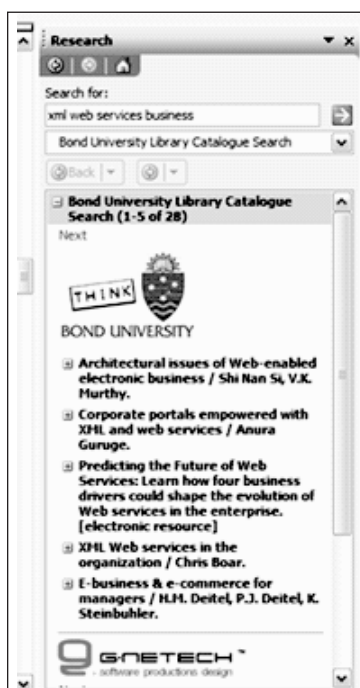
Research

Search for:

xml web services business

Bond University Library Catalogue Search

Back

Bond University Library Catalogue Search (1-5 of 28)

Next

THINK

BOND UNIVERSITY

Architectural issues of Web-enabled electronic business / Shi Nan Si, V.K. Murthy.

Corporate portals empowered with XML and web services / Anura Guruge.

Predicting the Future of Web Services: Learn how four business drivers could shape the evolution of Web services in the enterprise. [electronic resource]

XML Web services in the organization / Chris Boar.

E-business & e-commerce for managers / H.M. Deitel, P.J. Deitel, K. Steinbuhler.

G-NETECH

software productions design